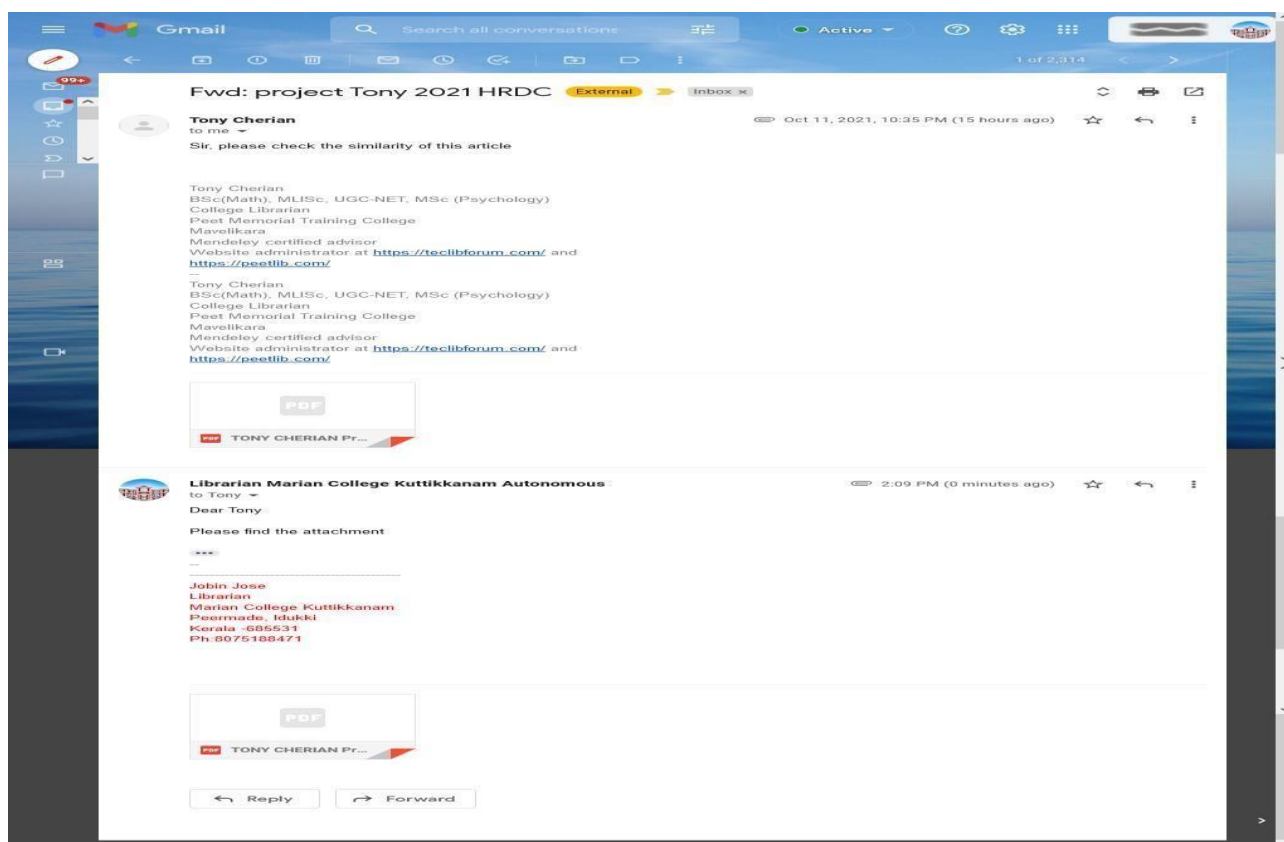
Gmail

Search all conversations

Active

99+

1 of 2,314

Fwd: project Tony 2021 HRDC External Inbox ×

Tony Cherian
to me

Oct 11, 2021, 10:35 PM (15 hours ago)

Sir, please check the similarity of this article

Tony Cherian
BSc(Math), MLISc, UGC-NET, MSc (Psychology)
College Librarian
Peet Memorial Training College
Mavelikara
Mendeley certified advisor
Website administrator at https://teclibforum.com/ and https://peetlib.com/
--
Tony Cherian
BSc(Math), MLISc, UGC-NET, MSc (Psychology)
College Librarian
Peet Memorial Training College
Mavelikara
Mendeley certified advisor
Website administrator at https://teclibforum.com/ and https://peetlib.com/

PDF

TONY CHERIAN Pr...

Librarian Marian College Kuttikkanam Autonomous
to Tony

2:09 PM (0 minutes ago)

Dear Tony

Please find the attachment

--

Jobin Jose
Librarian
Marian College Kuttikkanam
Peermade, Idukki
Kerala -685531
Ph:8075188471

PDF

TONY CHERIAN Pr...

Reply

Forward